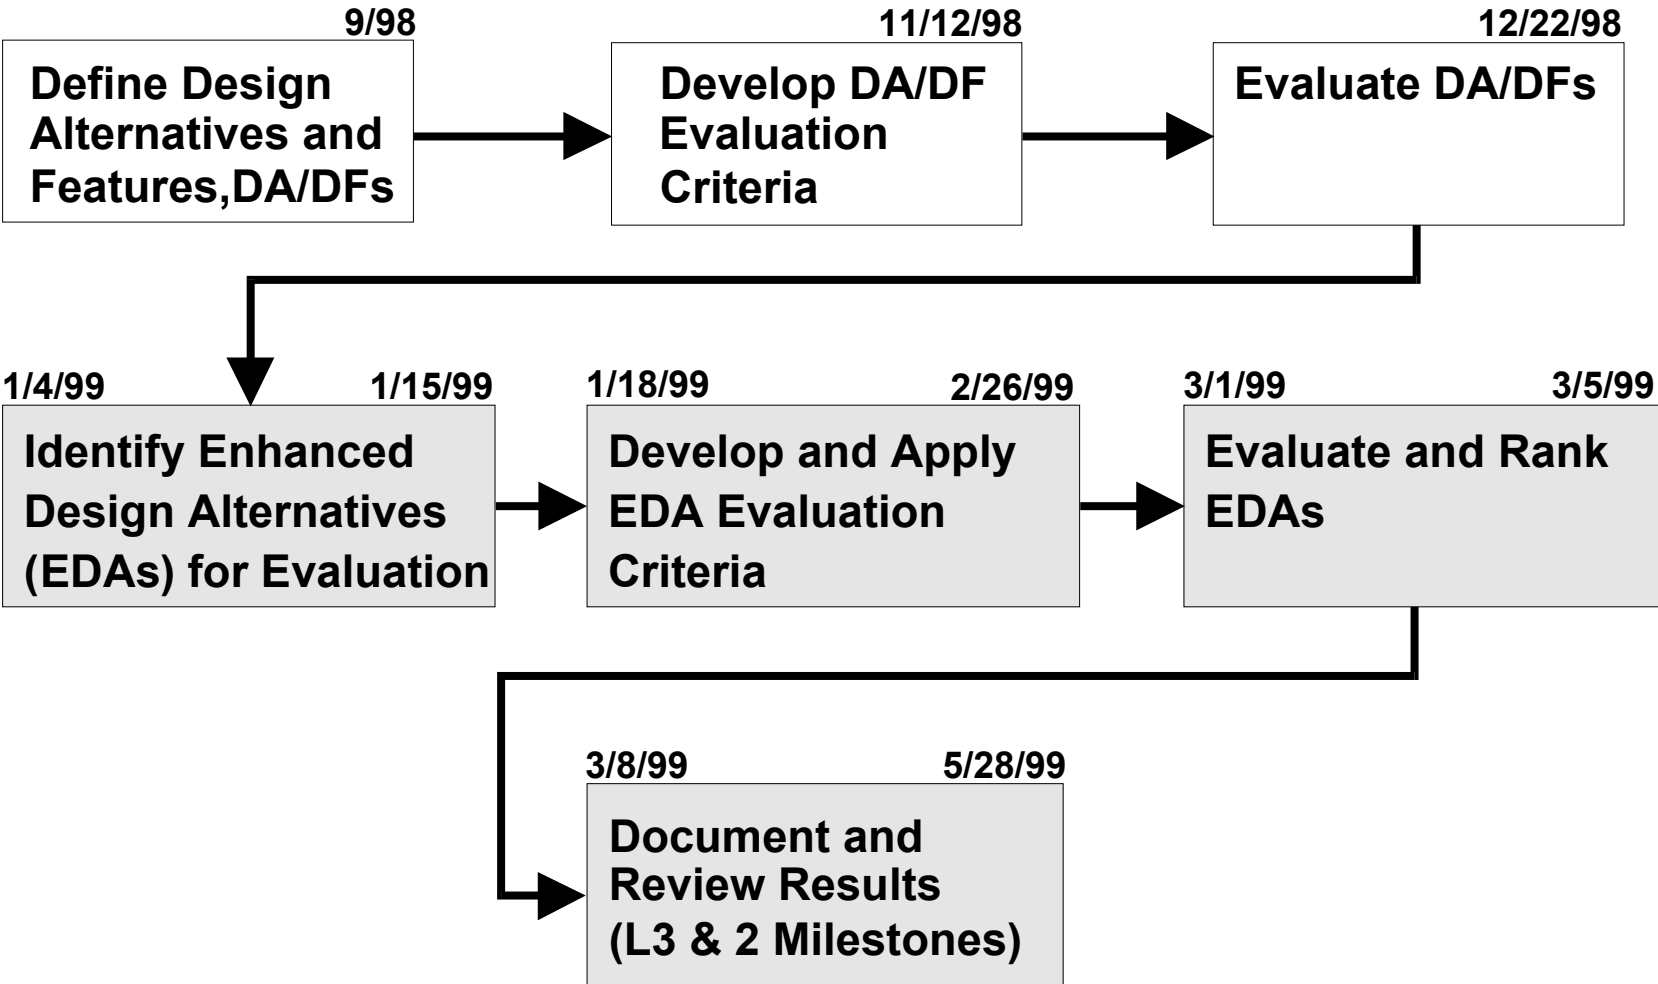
9/98
Define Design Alternatives and Features,DA/DFs

11/12/98
Develop DA/DF Evaluation Criteria

12/22/98
Evaluate DA/DFs

1/4/99
1/15/99
Identify Enhanced Design Alternatives (EDAs) for Evaluation

1/18/99
2/26/99
Develop and Apply EDA Evaluation Criteria

3/1/99
3/5/99
Evaluate and Rank EDAs

3/8/99
5/28/99
Document and Review Results (L3 & 2 Milestones)